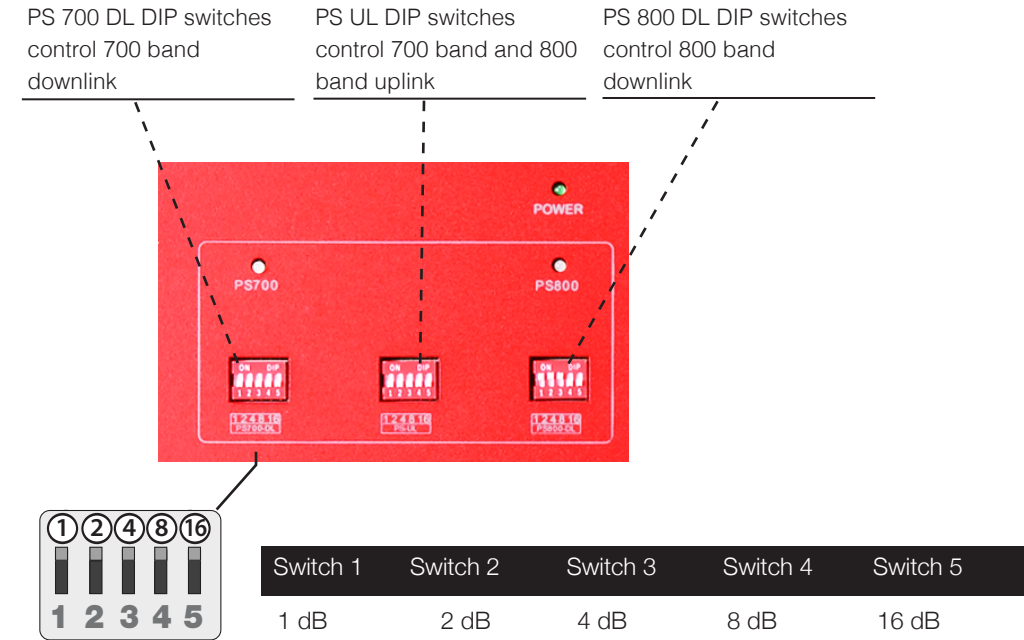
PS 700 DL DIP switches control 700 band downlink

PS UL DIP switches control 700 band and 800 band uplink

PS 800 DL DIP switches control 800 band downlink

POWER

PS700

PS800

ON DIP
1 2 3 4 5
1 2 4 8 16
PS700-DL

ON DIP
1 2 3 4 5
1 2 4 8 16
PS-UL

ON DIP
1 2 3 4 5
1 2 4 8 16
PS800-DL

1 2 4 8 16
1 2 3 4 5

| Switch 1 | Switch 2 | Switch 3 | Switch 4 | Switch 5 |
|---|---|---|---|---|
| 1 dB | 2 dB | 4 dB | 8 dB | 16 dB |